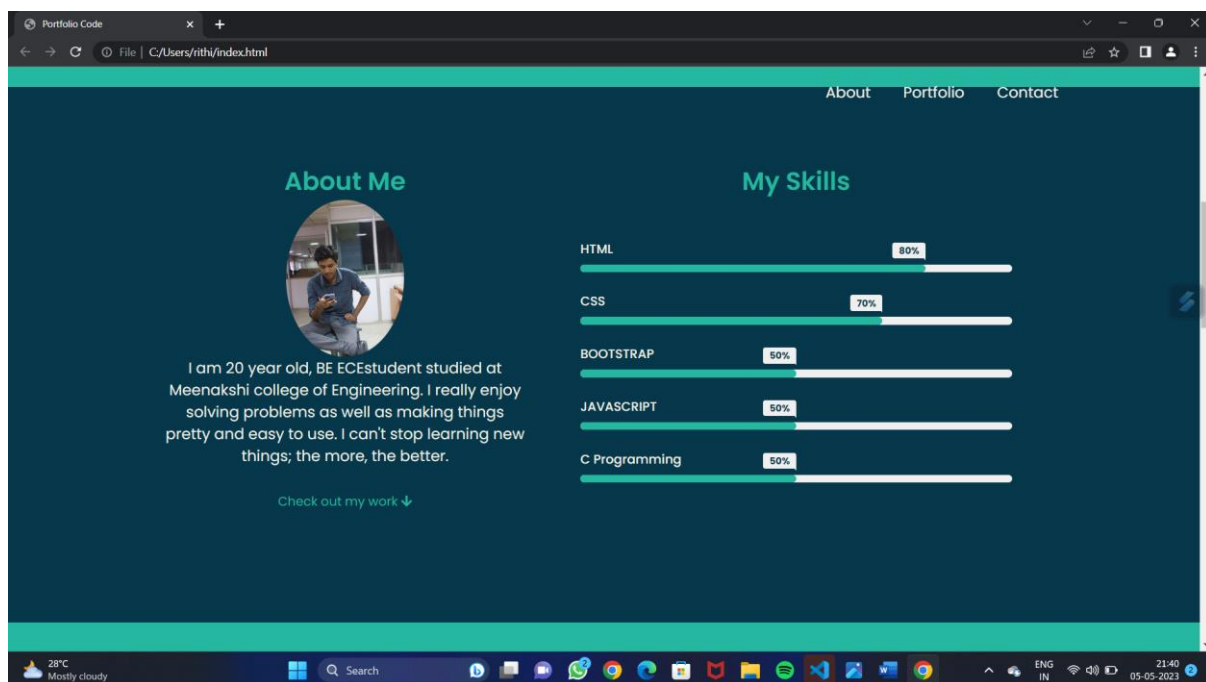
Portfolio Code
File | C:/Users/rithi/index.html

About Portfolio Contact

About Me

I am 20 year old, BE ECEstudent studied at Meenakshi college of Engineering. I really enjoy solving problems as well as making things pretty and easy to use. I can't stop learning new things; the more, the better.

Check out my work

My Skills

HTML 80%

CSS 70%

BOOTSTRAP 50%

JAVASCRIPT 50%

C Programming 50%

28°C
Mostly cloudy
Search
ENG
IN
21:40
05-05-2023